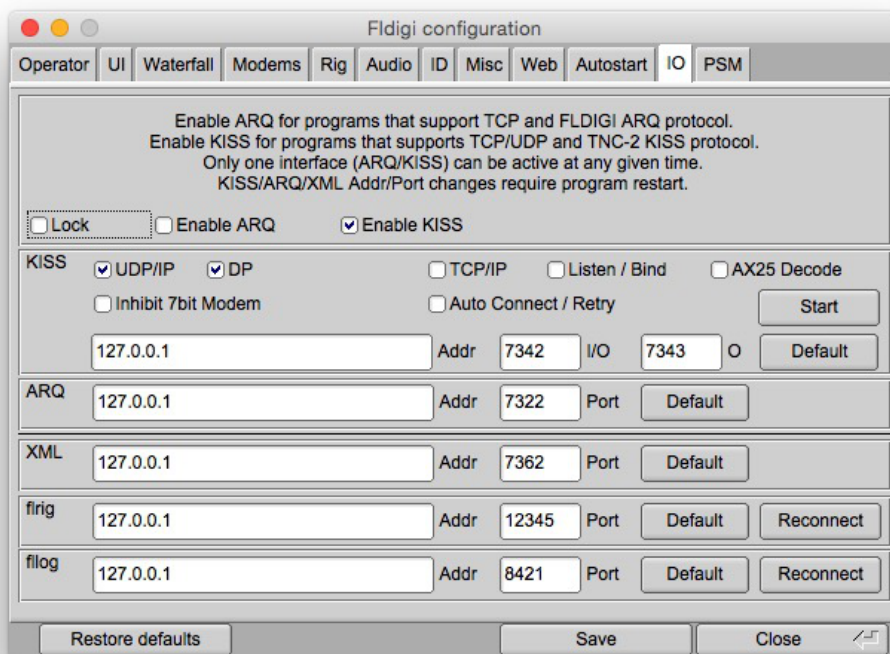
Fldigi configuration

Operator | UI | Waterfall | Modems | Rig | Audio | ID | Misc | Web | Autostart | IO | PSM

Enable ARQ for programs that support TCP and FLDIGI ARQ protocol.
Enable KISS for programs that supports TCP/UDP and TNC-2 KISS protocol.
Only one interface (ARQ/KISS) can be active at any given time.
KISS/ARQ/XML Addr/Port changes require program restart.

Lock
Enable ARQ
Enable KISS

KISS
UDP/IP
DP
TCP/IP
Listen / Bind
AX25 Decode
Inhibit 7bit Modem
Auto Connect / Retry
Start
127.0.0.1
Addr
7342
I/O
7343
O
Default

ARQ
127.0.0.1
Addr
7322
Port
Default

XML
127.0.0.1
Addr
7362
Port
Default

flrig
127.0.0.1
Addr
12345
Port
Default
Reconnect

fllog
127.0.0.1
Addr
8421
Port
Default
Reconnect

Restore defaults
Save
Close